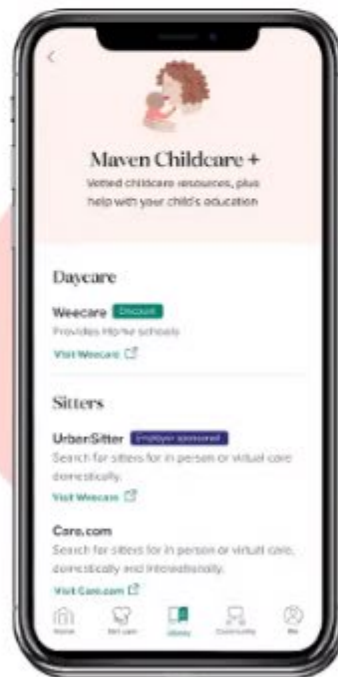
Maven Childcare +

Vetted childcare resources, plus help with your child's education

Dayeare

Weecare Discount

Provides Home schools

Visit Weecare

Sitters

UrberSitter Employer sponsored

Search for sitters for in person or virtual care domestically.

Visit Weecare

Care.com

Search for sitters for in person or virtual care, domestically and internationally.

Visit Care.com

Home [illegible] Library Community Me